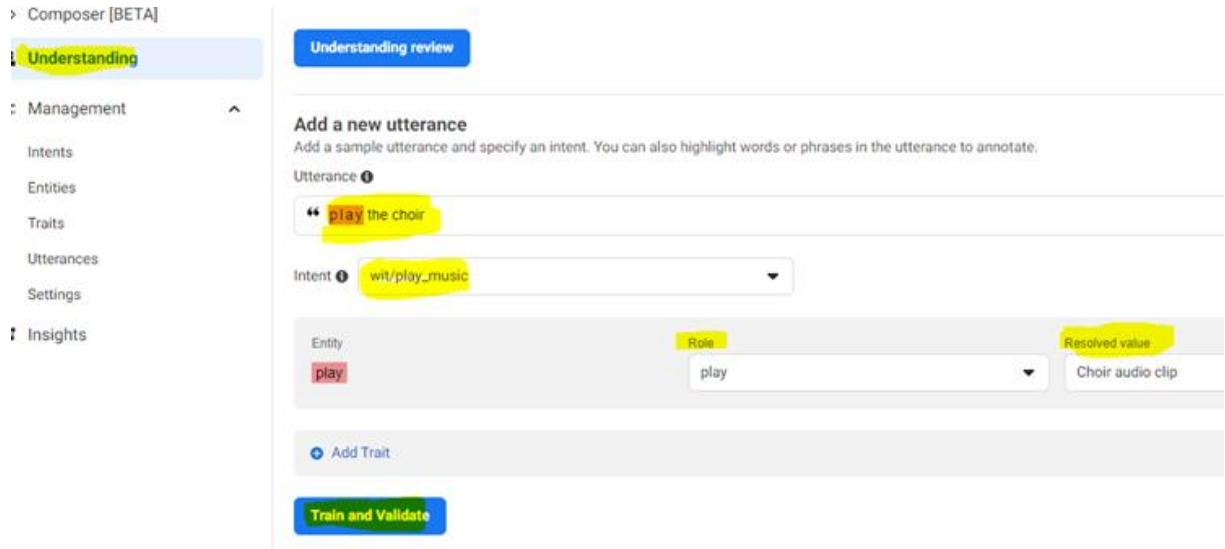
Composer [BETA]

Understanding

Management

Intents

Entities

Traits

Utterances

Settings

Insights

Understanding review

Add a new utterance

Add a sample utterance and specify an intent. You can also highlight words or phrases in the utterance to annotate.

Utterance

“ play the choir

Intent wit/play_music

| Entity | Role | Resolved value |
|---|---|---|
| play | play | Choir audio clip |

Add Trait

Train and Validate